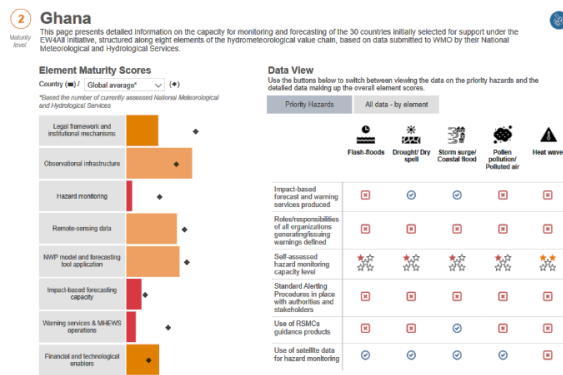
2
Maturity level

Ghana

This page presents detailed information on the capacity for monitoring and forecasting of the 30 countries initially selected for support under the EW4All initiative, structured along eight elements of the hydrometeorological value chain, based on data submitted to WMO by their National Meteorological and Hydrological Services.

Element Maturity Scores

Country (■) / Global average* (◆)

*Based the number of currently assessed National Meteorological and Hydrological Services

Legal framework and institutional mechanisms

Observational infrastructure

Hazard monitoring

Remote-sensing data

NWP model and forecasting tool application

Impact-based forecasting capacity

Warning services & MHEWS operations

Financial and technological enablers

Data View

Use the buttons below to switch between viewing the data on the priority hazards and the detailed data making up the overall element scores.

Priority Hazards | All data - by element

| | Flash-floods | Drought/ Dry spell | Storm surge/ Coastal flood | Pollen pollution/ Polluted air | Heat wave |
|---|---|---|---|---|---|
| Impact-based forecast and warning services produced | ☒ | ✓ | ✓ | ☒ | ☒ |
| Roles/responsibilities of all organizations generating/issuing warnings defined | ☒ | ☒ | ☒ | ☒ | ☒ |
| Self-assessed hazard monitoring capacity level | ★☆☆ | ★☆☆ | ★☆☆ | ★☆☆ | ★★☆ |
| Standard Alerting Procedures in place with authorities and stakeholders | ☒ | ☒ | ☒ | ☒ | ☒ |
| Use of RSMCs guidance products | ☒ | ☒ | ✓ | ☒ | ☒ |
| Use of satellite data for hazard monitoring | ✓ | ✓ | ✓ | ✓ | ✓ |